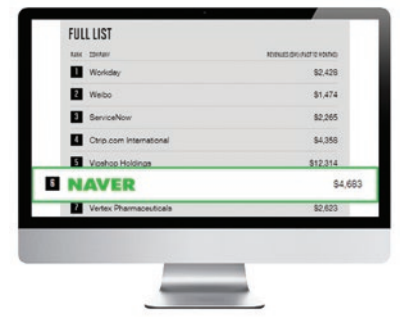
FULL LIST

| RANK | COMPANY | REVENUES ($M) (LAST 12 MONTHS) |
|---|---|---|
| 1 | Workday | $2,429 |
| 2 | Weibo | $1,474 |
| 3 | ServiceNow | $2,265 |
| 4 | Ctrip.com International | $4,358 |
| 5 | Vipshop Holdings | $12,314 |
| 6 | NAVER | $4,683 |
| 7 | Vertex Pharmaceuticals | $2,623 |